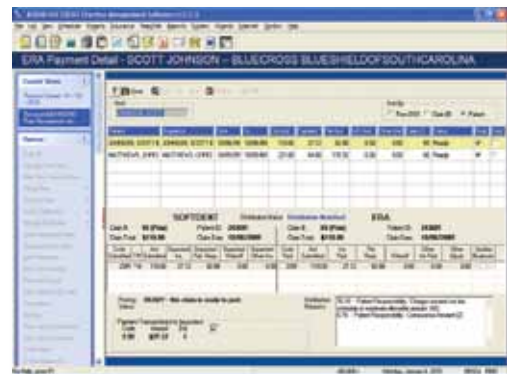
ERA Payment Detail - SCOTT JOHNSON -- BLUECROSS BLUESHIELDOFSOUTHCAROLINA

Current Views

Tasks

JOHNSON, SCOTT E
MATHEWS, JOHN

Ready
Ready

SOFTDENT
ERA

Posting Status:
Verification Reason:
Payment Transactions to be posted
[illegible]